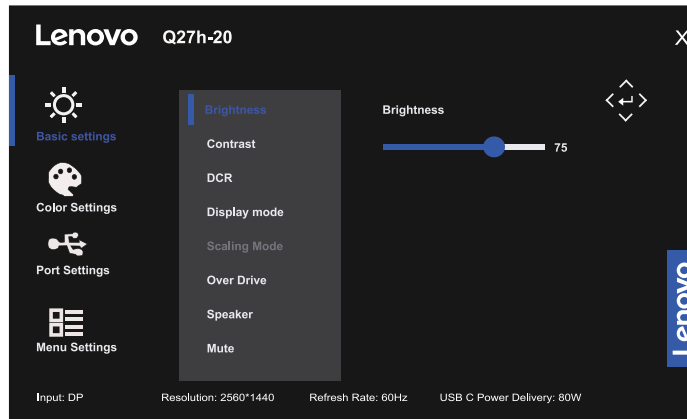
Lenovo Q27h-20

X

Basic settings

Color Settings

Port Settings

Menu Settings

Brightness

Contrast

DCR

Display mode

Scaling Mode

Over Drive

Speaker

Mute

Brightness

75

Lenovo

Input: DP Resolution: 2560*1440 Refresh Rate: 60Hz USB C Power Delivery: 80W